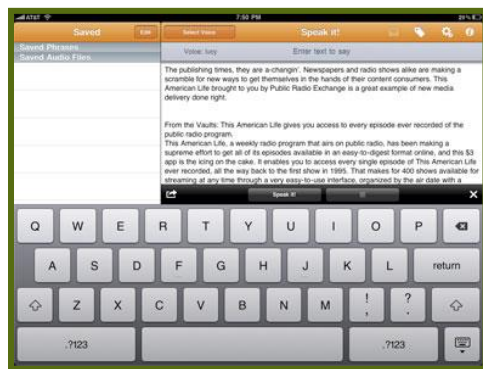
AT&T 7:50 PM 29%

Saved Edit

Saved Phrases

Saved Audio Files

Select Voice Speak it!

Voice: Ivey Enter text to say

The publishing times, they are a-changin'. Newspapers and radio shows alike are making a scramble for new ways to get themselves in the hands of their content consumers. This American Life brought to you by Public Radio Exchange is a great example of new media delivery done right.

From the Vaults: This American Life gives you access to every episode ever recorded of the public radio program.

This American Life, a weekly radio program that airs on public radio, has been making a supreme effort to get all of its episodes available in an easy-to-digest format online, and this $3 app is the icing on the cake. It enables you to access every single episode of This American Life ever recorded, all the way back to the first show in 1995. That makes for 400 shows available for streaming at any time through a very easy-to-use interface, organized by the air date with a

Speak it!

Q W E R T Y U I O P

A S D F G H J K L return

Z X C V B N M ! , ? .

.?123 .?123